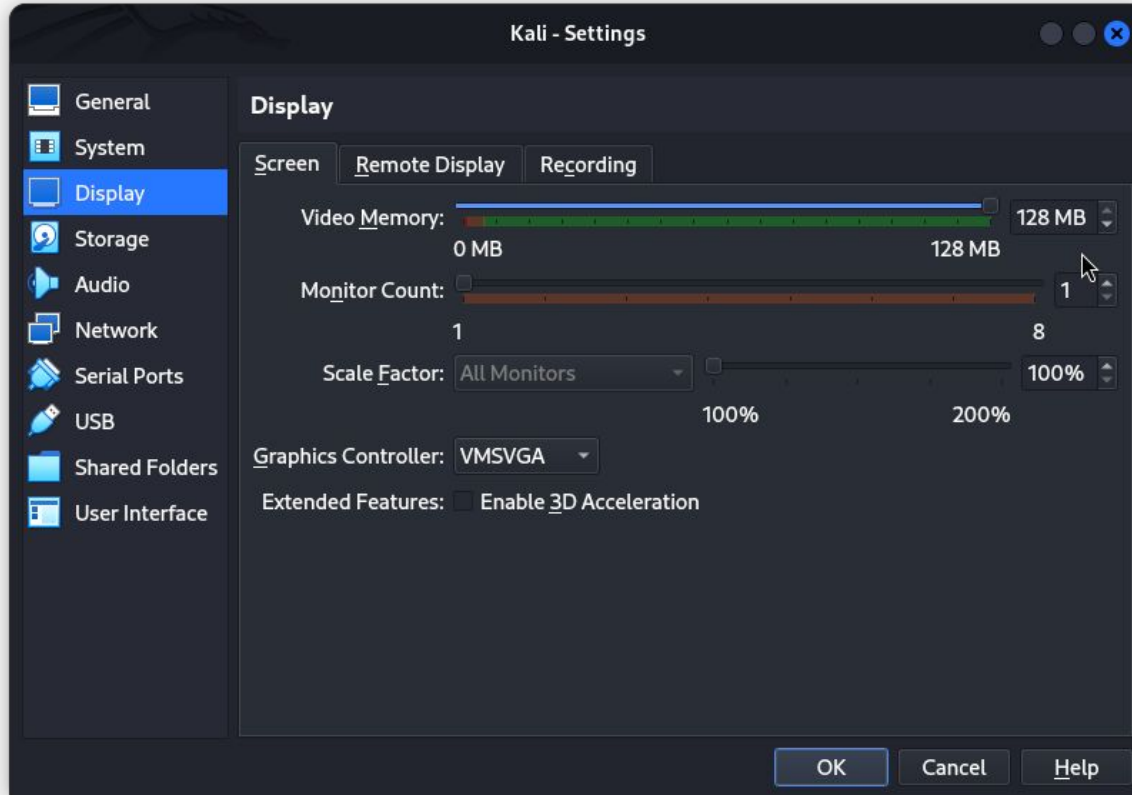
Kali - Settings

General
System
Display
Storage
Audio
Network
Serial Ports
USB
Shared Folders
User Interface

Display

Screen
Remote Display
Recording

Video Memory: 128 MB
0 MB
128 MB

Monitor Count: 1
1
8

Scale Factor: All Monitors 100%
100%
200%

Graphics Controller: VMSVGA

Extended Features: Enable 3D Acceleration

OK
Cancel
Help